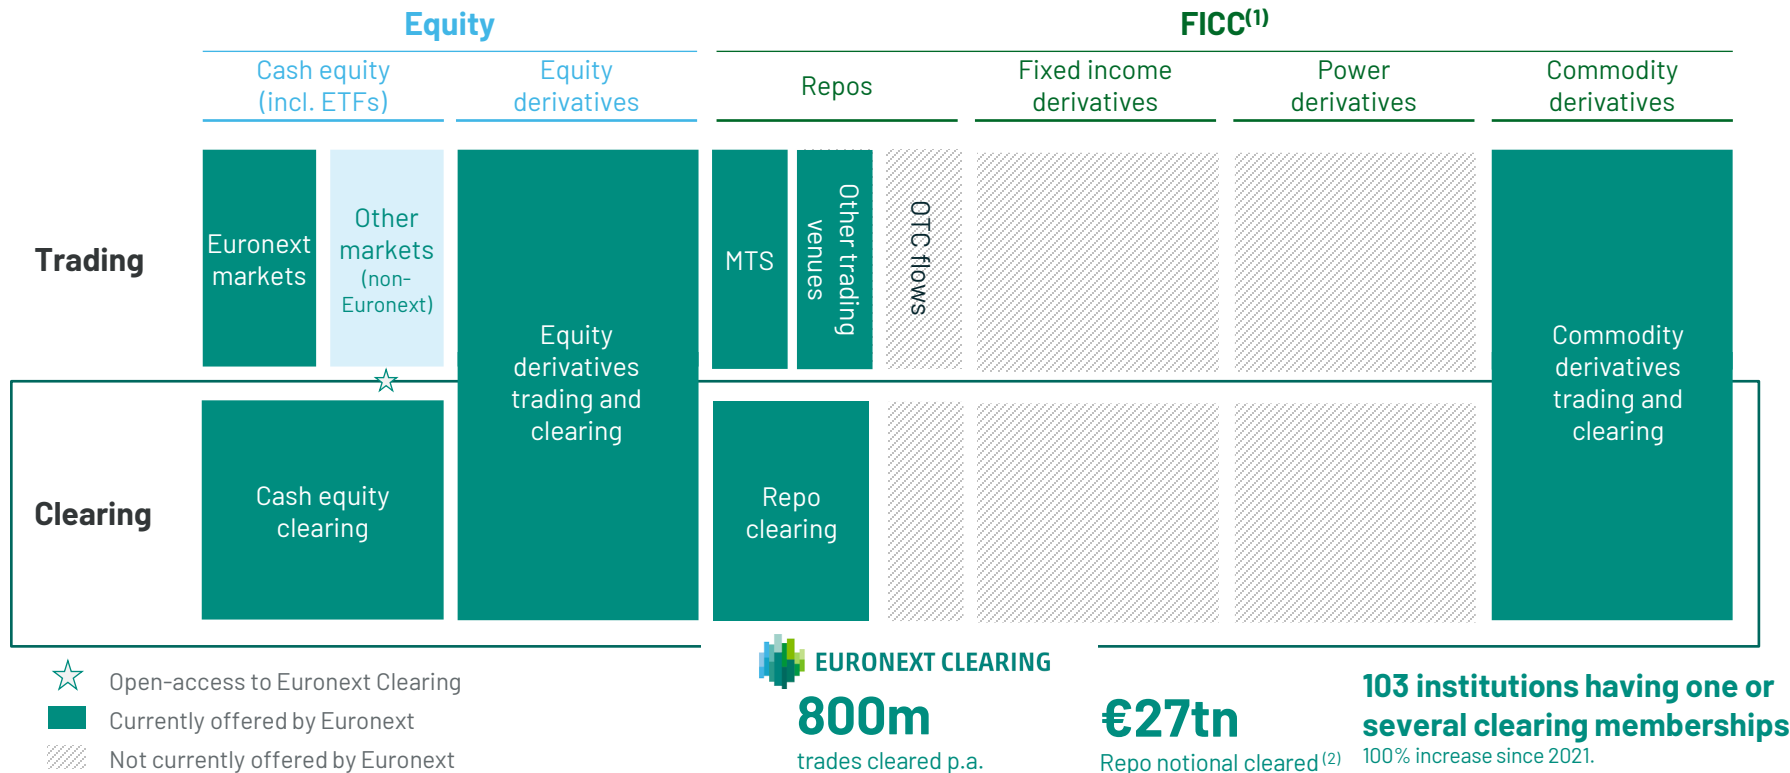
Equity

FICC$^{(1)}$

Cash equity (incl. ETFs)

Equity derivatives

Repos

Fixed income derivatives

Power derivatives

Commodity derivatives

Trading

Euronext markets

Other markets (non-Euronext)

Equity derivatives trading and clearing

MTS

Other trading venues

OTC flows

Commodity derivatives trading and clearing

Clearing

Cash equity clearing

Repo clearing

☆ Open-access to Euronext Clearing

Currently offered by Euronext

Not currently offered by Euronext

EURONEXT CLEARING

800m

trades cleared p.a.

€27tn

Repo notional cleared$^{(2)}$

103 institutions having one or several clearing memberships

100% increase since 2021.